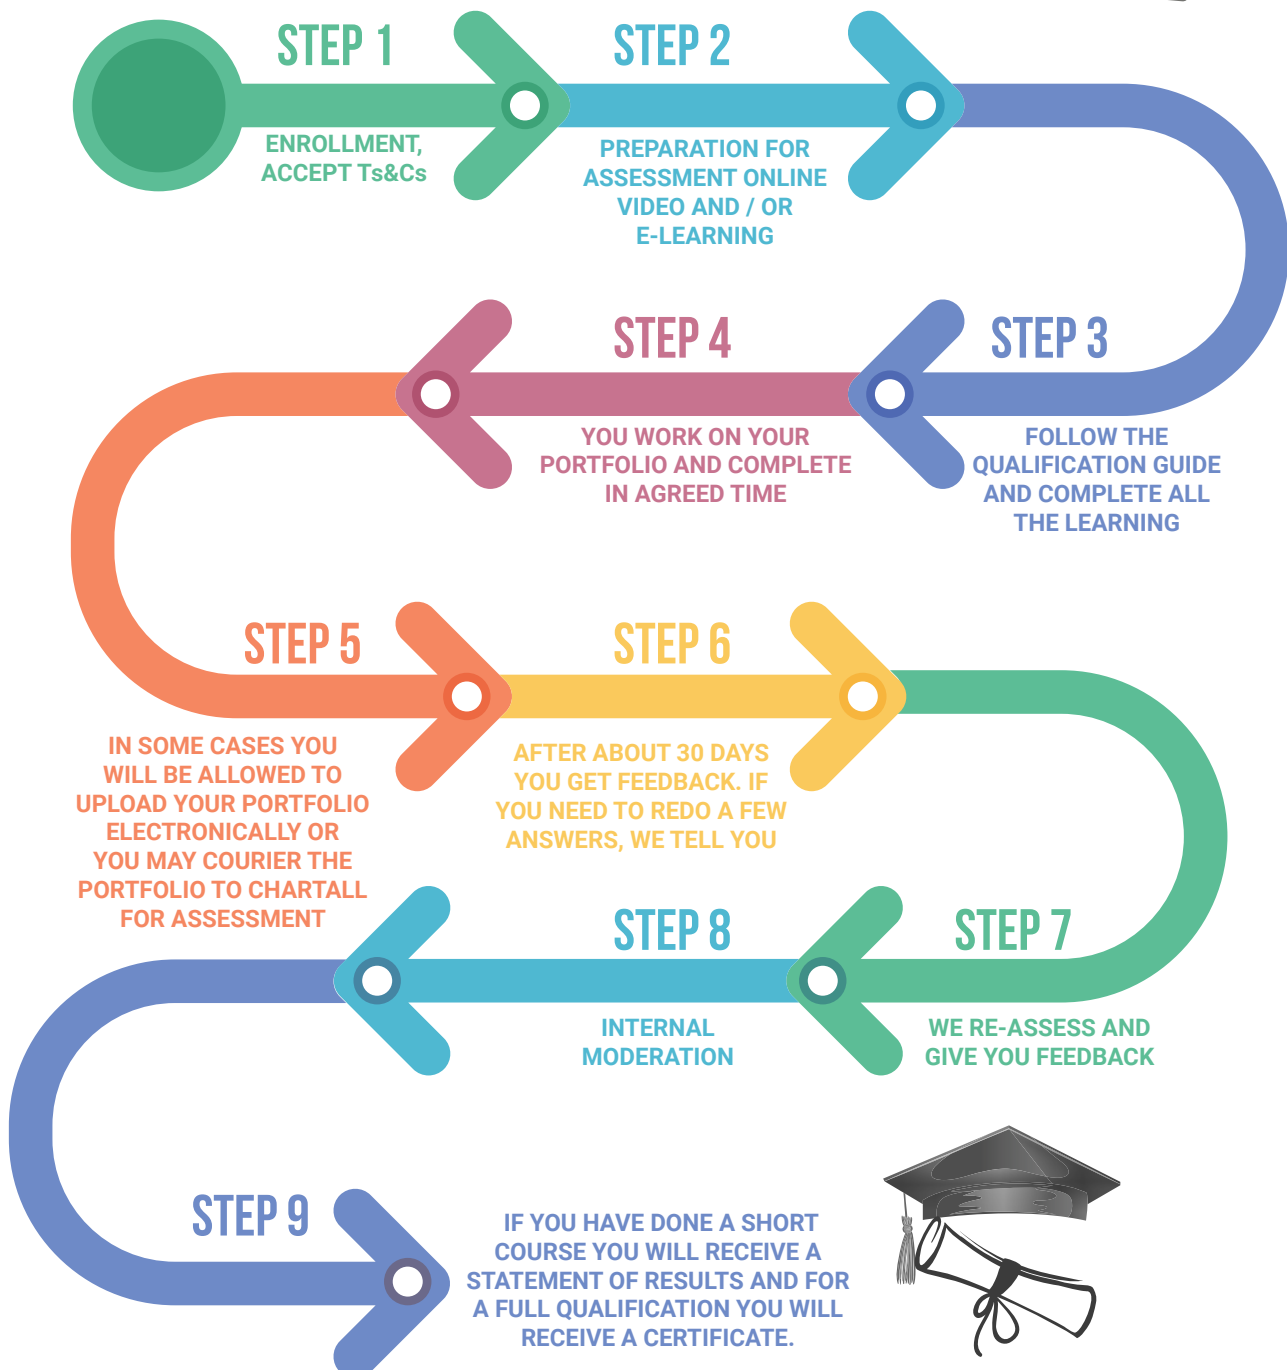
STEP 1

ENROLLMENT, ACCEPT Ts&Cs

STEP 2

PREPARATION FOR ASSESSMENT ONLINE VIDEO AND / OR E-LEARNING

STEP 4

YOU WORK ON YOUR PORTFOLIO AND COMPLETE IN AGREED TIME

STEP 3

FOLLOW THE QUALIFICATION GUIDE AND COMPLETE ALL THE LEARNING

STEP 5

IN SOME CASES YOU WILL BE ALLOWED TO UPLOAD YOUR PORTFOLIO ELECTRONICALLY OR YOU MAY COURIER THE PORTFOLIO TO CHARTALL FOR ASSESSMENT

STEP 6

AFTER ABOUT 30 DAYS YOU GET FEEDBACK. IF YOU NEED TO REDO A FEW ANSWERS, WE TELL YOU

STEP 8

INTERNAL MODERATION

STEP 7

WE RE-ASSESS AND GIVE YOU FEEDBACK

STEP 9

IF YOU HAVE DONE A SHORT COURSE YOU WILL RECEIVE A STATEMENT OF RESULTS AND FOR A FULL QUALIFICATION YOU WILL RECEIVE A CERTIFICATE.